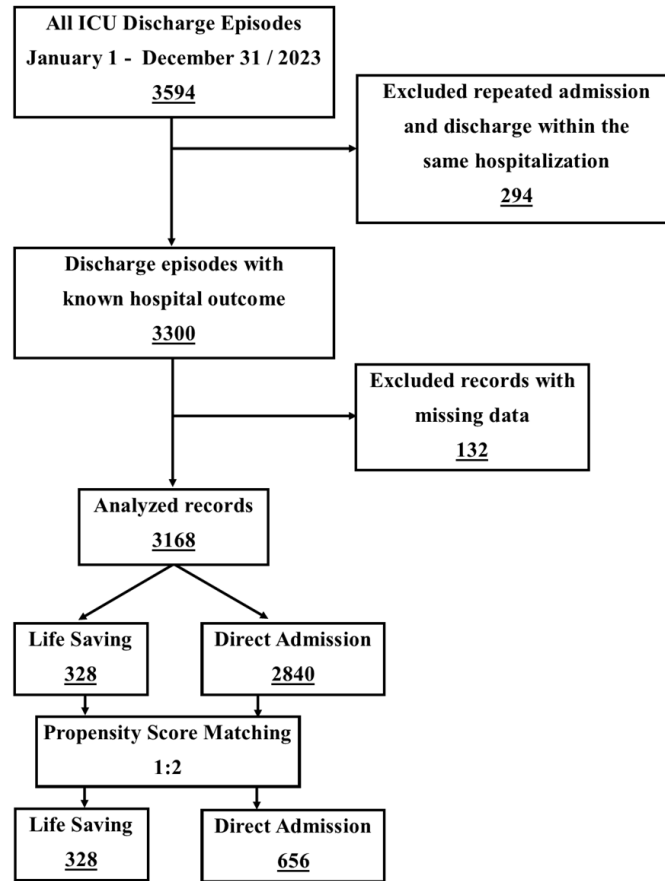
All ICU Discharge Episodes
January 1 - December 31 / 2023
3594

Excluded repeated admission and discharge within the same hospitalization
294

Discharge episodes with known hospital outcome
3300

Excluded records with missing data
132

Analyzed records
3168

Life Saving
328

Direct Admission
2840

Propensity Score Matching
1:2

Life Saving
328

Direct Admission
656